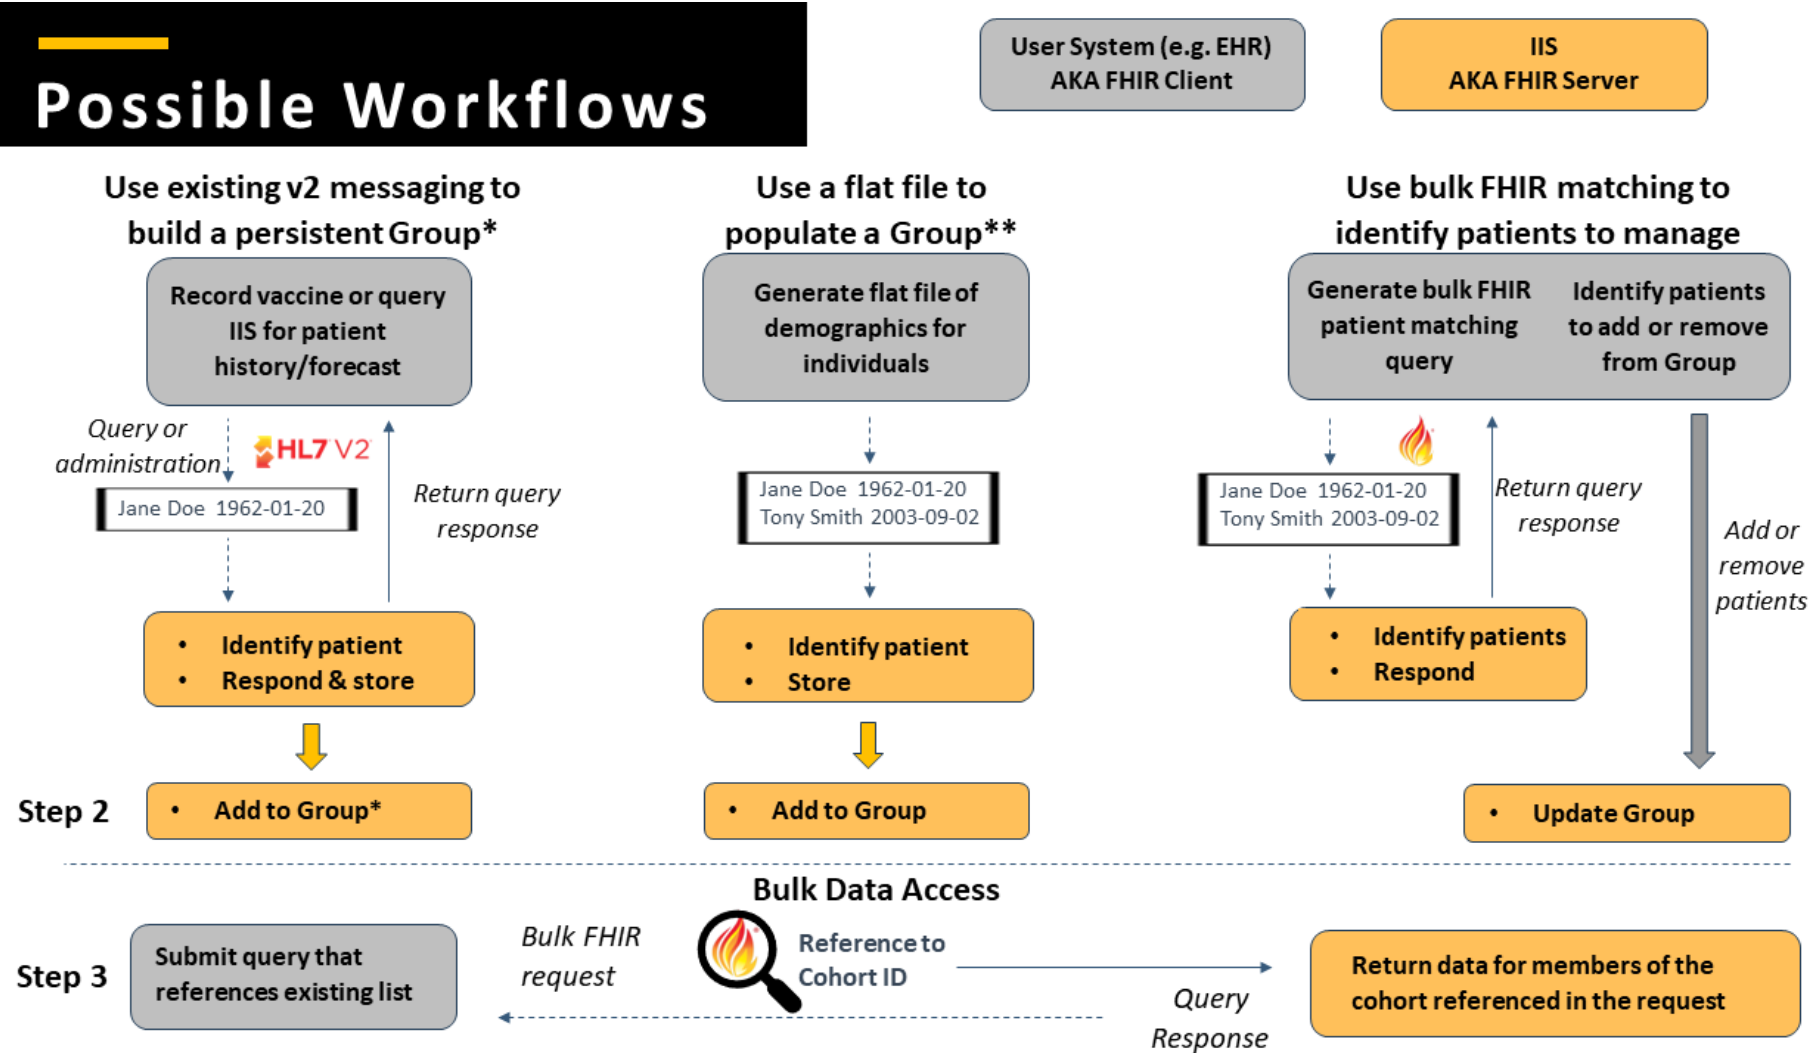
Possible Workflows

User System (e.g. EHR) AKA FHIR Client

IIS AKA FHIR Server

Use existing v2 messaging to build a persistent Group*

Record vaccine or query IIS for patient history/forecast

Query or administration

HL7 V2

Jane Doe 1962-01-20

Return query response

• Identify patient
• Respond & store

Step 2

• Add to Group*

Use a flat file to populate a Group**

Generate flat file of demographics for individuals

Jane Doe 1962-01-20
Tony Smith 2003-09-02

• Identify patient
• Store

• Add to Group

Use bulk FHIR matching to identify patients to manage

Generate bulk FHIR patient matching query

Identify patients to add or remove from Group

Jane Doe 1962-01-20
Tony Smith 2003-09-02

Return query response

Add or remove patients

• Identify patients
• Respond

• Update Group

Bulk Data Access

Step 3

Submit query that references existing list

Bulk FHIR request

Reference to Cohort ID

Query Response

Return data for members of the cohort referenced in the request